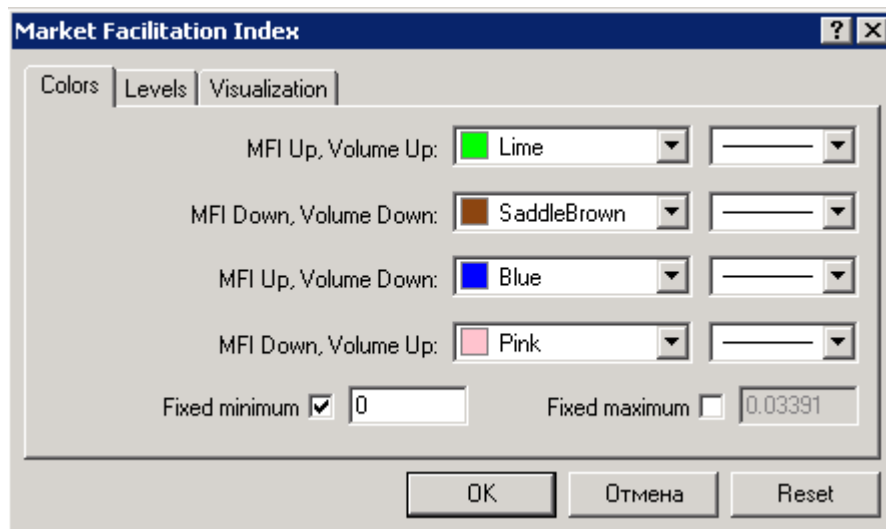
Market Facilitation Index

? X

Colors | Levels | Visualization

MFI Up, Volume Up: Lime

MFI Down, Volume Down: SaddleBrown

MFI Up, Volume Down: Blue

MFI Down, Volume Up: Pink

Fixed minimum ☑ 0

Fixed maximum ☐ 0.03391

OK

Отмена

Reset